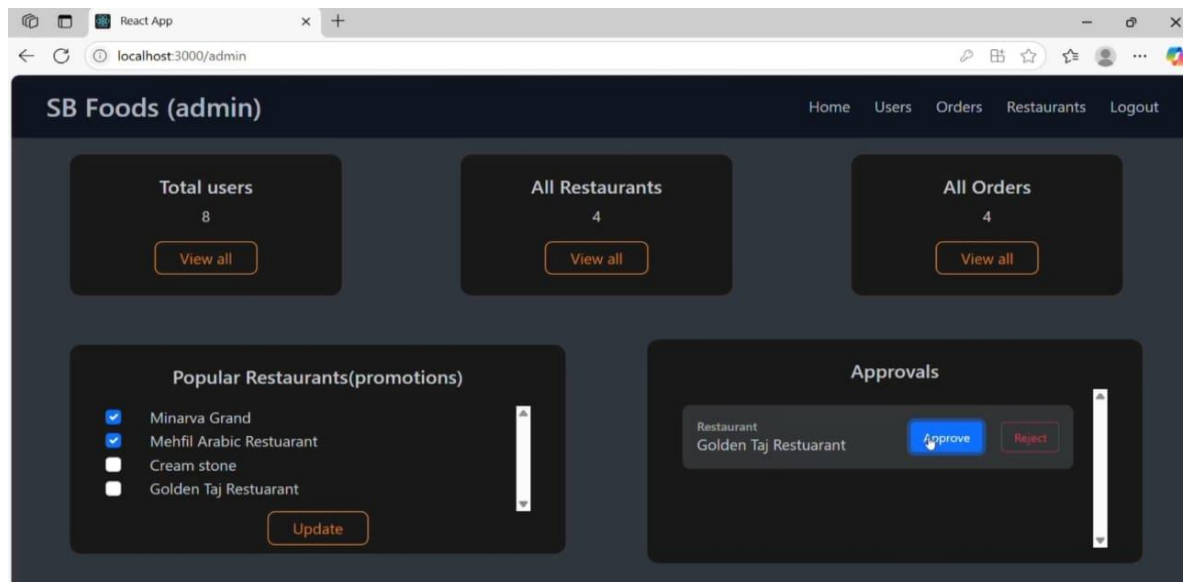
React App

localhost:3000/admin

SB Foods (admin)

Home Users Orders Restaurants Logout

Total users
8
View all

All Restaurants
4
View all

All Orders
4
View all

Popular Restaurants(promotions)

Minarva Grand
Mehfil Arabic Restuarant
Cream stone
Golden Taj Restuarant

Update

Approvals

Restaurant
Golden Taj Restuarant

Approve Reject